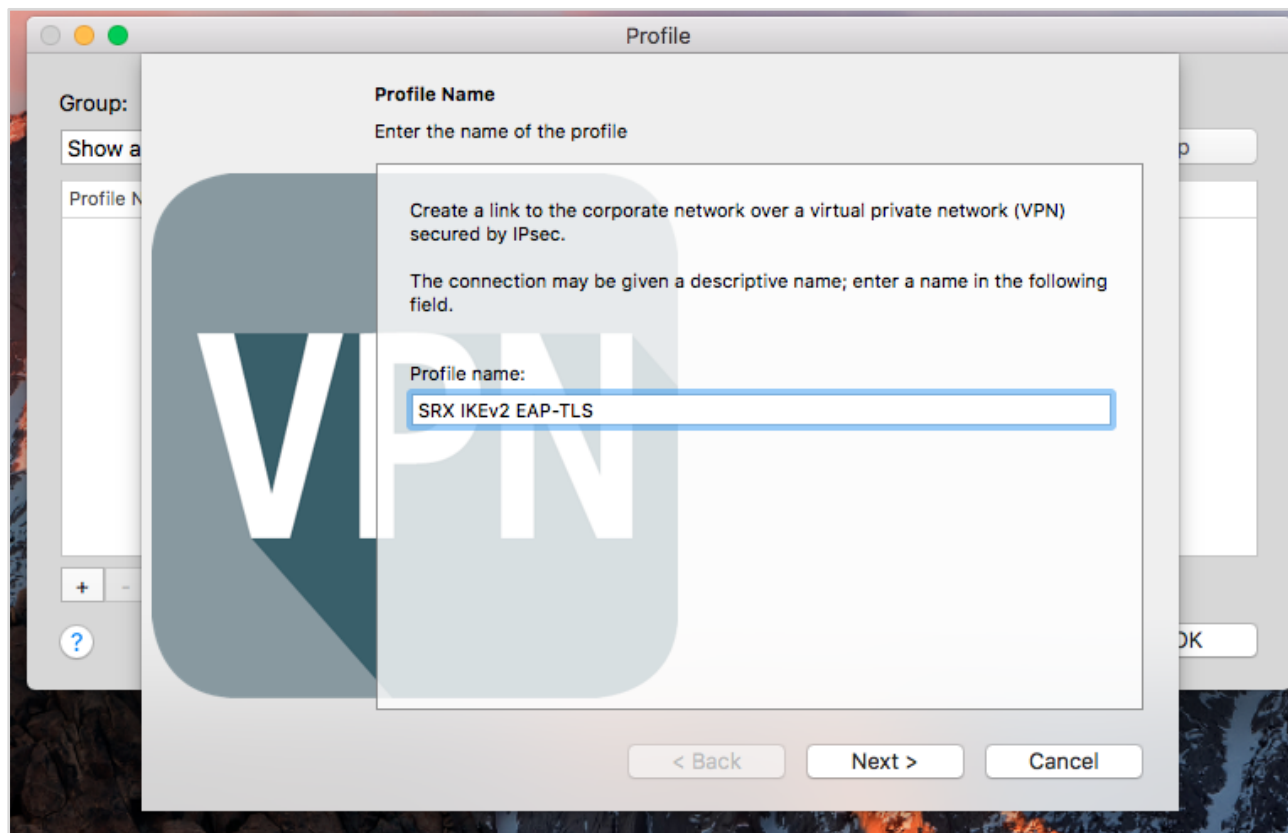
Profile

Group:

Show a

Profile N

p

+ -

?

OK

Profile Name

Enter the name of the profile

VPN

Create a link to the corporate network over a virtual private network (VPN) secured by IPsec.

The connection may be given a descriptive name; enter a name in the following field.

Profile name:

SRX IKEv2 EAP-TLS

< Back

Next >

Cancel